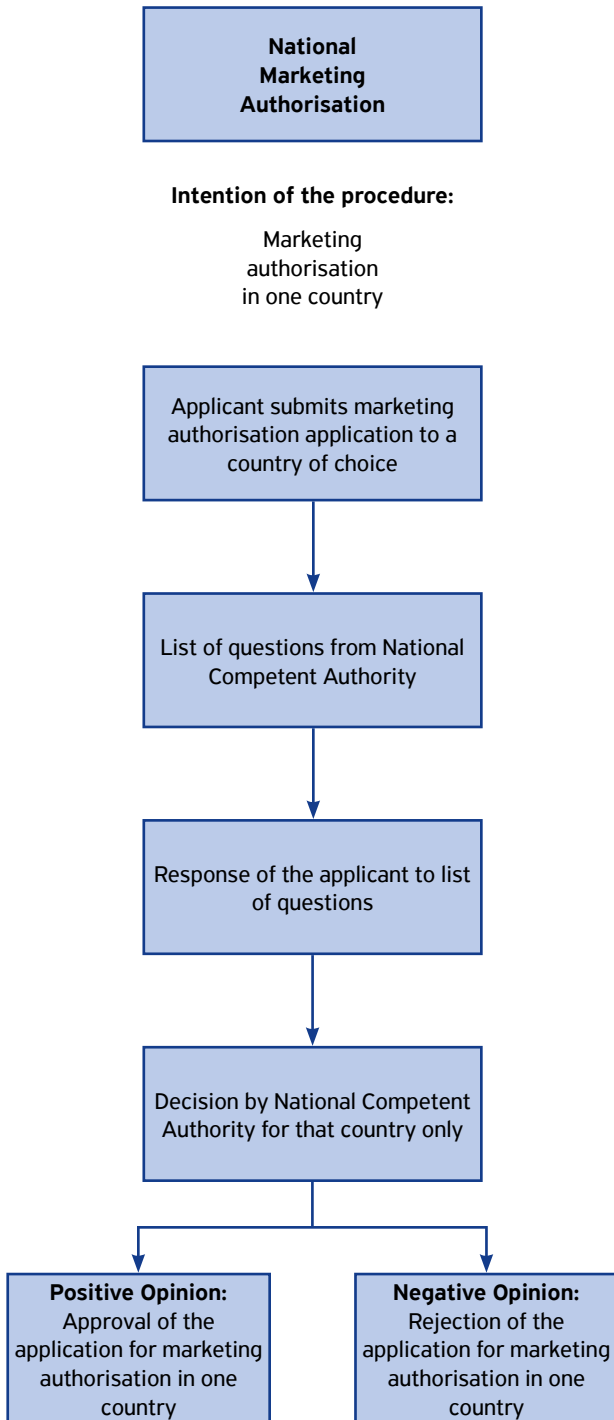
National Marketing Authorisation

Intention of the procedure:

Marketing authorisation in one country

Applicant submits marketing authorisation application to a country of choice

List of questions from National Competent Authority

Response of the applicant to list of questions

Decision by National Competent Authority for that country only

Positive Opinion:
Approval of the application for marketing authorisation in one country

Negative Opinion:
Rejection of the application for marketing authorisation in one country